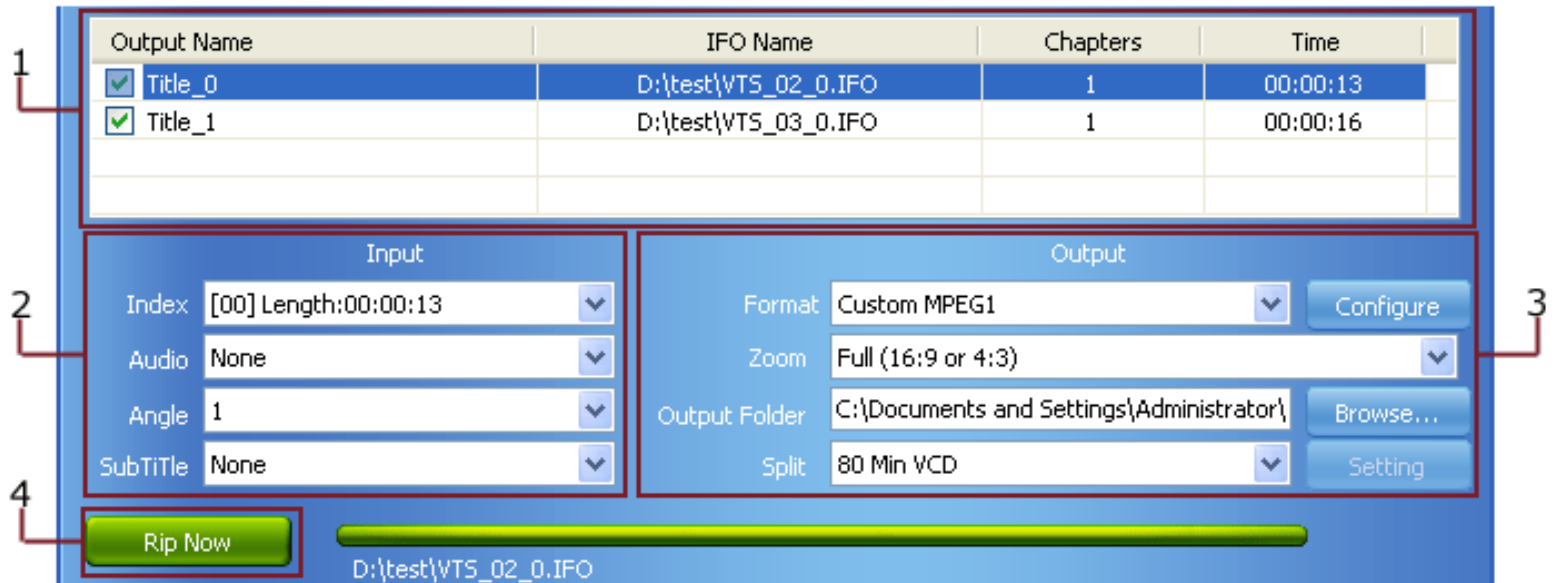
1

| Output Name | IFO Name | Chapters | Time |
|---|---|---|---|
| Title_0 | D:\test\VTS_02_0.IFO | 1 | 00:00:13 |
| Title_1 | D:\test\VTS_03_0.IFO | 1 | 00:00:16 |

2

Input

Index [00] Length:00:00:13

Audio None

Angle 1

SubTiTle None

Output

Format Custom MPEG1

Configure

Zoom Full (16:9 or 4:3)

Output Folder C:\Documents and Settings\Administrator\

Browse...

Split 80 Min VCD

Setting

3

4

Rip Now

D:\test\VTS_02_0.IFO